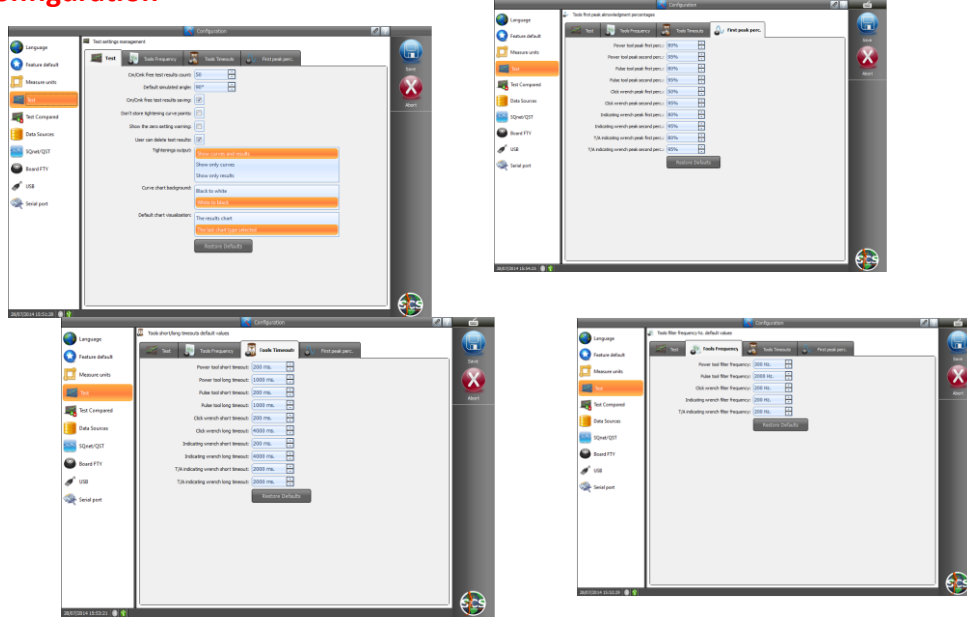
nfiguration

Configuration

Language
Feature default
Measure units
Test
Test Compared
Data Sources
SQnet/QST
Board FTY
USB
Serial port

Test settings management

Test | Tools Frequency | Tools Timeouts | First peak perc.

On/Oink free test results count: 50
Default simulated angle: 90°
On/Oink free test results saving:
Don't store tightening curve points:
Show the zero-setting warning:
User can delete test results:
Tightenings output: Show curves and results | Show only curves | Show only results
Curve chart background: Black to white | White to black
Default chart visualization: The results chart | The last chart type selected

Restore Defaults

Save
Abort

28/07/2014 15:51:28

Configuration

Language
Feature default
Measure units
Test
Test Compared
Data Sources
SQnet/QST
Board FTY
USB
Serial port

Tools first peak ahnowledgement percentages

Test | Tools Frequency | Tools Timeouts | First peak perc.

Power tool peak first perc.: 80%
Power tool peak second perc.: 95%
Pulse tool peak first perc.: 80%
Pulse tool peak second perc.: 95%
Click wrench peak first perc.: 50%
Click wrench peak second perc.: 95%
Indicating wrench peak first perc.: 80%
Indicating wrench peak second perc.: 95%
T/A indicating wrench peak first perc.: 80%
T/A indicating wrench peak second perc.: 95%

Restore Defaults

Save
Abort

28/07/2014 15:54:25

Configuration

Language
Feature default
Measure units
Test
Test Compared
Data Sources
SQnet/QST
Board FTY
USB
Serial port

Tools short/long timeouts default values

Test | Tools Frequency | Tools Timeouts | First peak perc.

Power tool short timeout: 200 ms.
Power tool long timeout: 1000 ms.
Pulse tool short timeout: 200 ms.
Pulse tool long timeout: 1000 ms.
Click wrench short timeout: 200 ms.
Click wrench long timeout: 4000 ms.
Indicating wrench short timeout: 200 ms.
Indicating wrench long timeout: 4000 ms.
T/A indicating wrench short timeout: 2000 ms.
T/A indicating wrench long timeout: 2000 ms.

Restore Defaults

Save
Abort

28/07/2014 15:53:21

Configuration

Language
Feature default
Measure units
Test
Test Compared
Data Sources
SQnet/QST
Board FTY
USB
Serial port

Tools filter frequency hz default values

Test | Tools Frequency | Tools Timeouts | First peak perc.

Power tool filter frequency: 300 Hz.
Pulse tool filter frequency: 2000 Hz.
Click wrench filter frequency: 200 Hz.
Indicating wrench filter frequency: 200 Hz.
T/A indicating wrench filter frequency: 200 Hz.

Restore Defaults

Save
Abort

28/07/2014 15:52:28